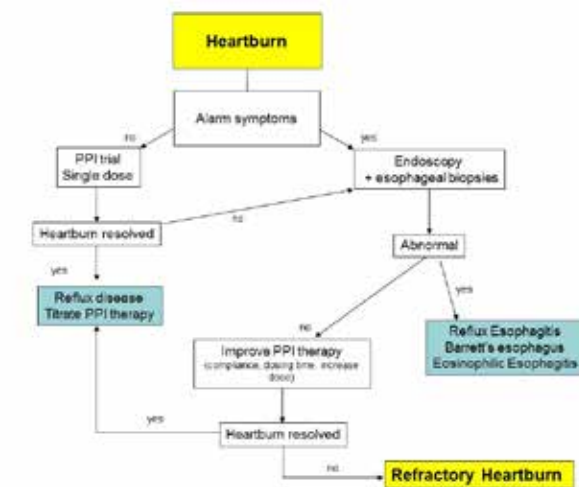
Heartburn

Alarm symptoms

no

yes

PPI trial
Single dose

Endoscopy
+ esophageal biopsies

no

Heartburn resolved

yes

Abnormal

Reflux disease
Titrate PPI therapy

yes

no

Reflux Esophagitis
Barrett's esophagus
Eosinophilic Esophagitis

Improve PPI therapy
(compliance, dosing time, increase dose)

yes

Heartburn resolved

no

Refractory Heartburn